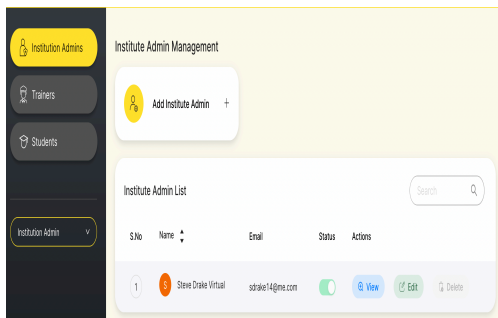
Institution Admins

Trainers

Students

Institution Admin

Institute Admin Management

Add Institute Admin +

Institute Admin List

Search

| S.No | Name | Email | Status | Actions |
|---|---|---|---|---|
| 1 | S Steve Drake Virtual | sdrake14@me.com | | View Edit Delete |